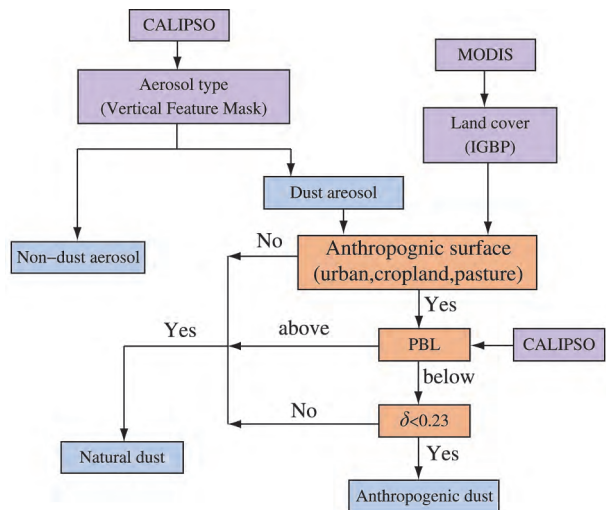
CALIPSO

Aerosol type
(Vertical Feature Mask)

MODIS

Land cover
(IGBP)

Dust areosol

Non–dust aerosol

No

Anthropognic surface
(urban,cropland,pasture)

Yes

Yes

above

PBL

CALIPSO

below

No

$\delta<0.23$

Natural dust

Yes

Anthropogenic dust